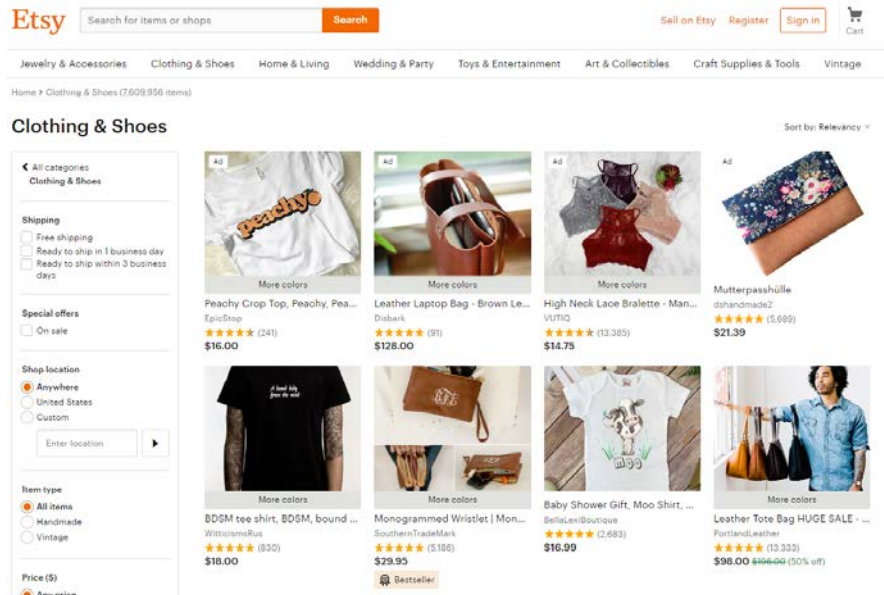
Etsy
Search for items or shops
Search
Sell on Etsy
Register
Sign in
Cart

Jewelry & Accessories
Clothing & Shoes
Home & Living
Wedding & Party
Toys & Entertainment
Art & Collectibles
Craft Supplies & Tools
Vintage

Home › Clothing & Shoes (7,609,956 items)

Clothing & Shoes

Sort by: Relevancy

‹ All categories
Clothing & Shoes

Shipping
Free shipping
Ready to ship in 1 business day
Ready to ship within 3 business days

Special offers
On sale

Shop location
Anywhere
United States
Custom
Enter location

Item type
All items
Handmade
Vintage

Price ($)
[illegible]

Ad
peachy
More colors
Peachy Crop Top, Peachy, Pea...
EpicStop
★★★★★ (241)
$16.00

Ad
More colors
Leather Laptop Bag - Brown Le...
Disbark
★★★★★ (91)
$128.00

Ad
More colors
High Neck Lace Bralette - Man...
VUTIQ
★★★★★ (13,385)
$14.75

Ad
Mutterpasshülle
dshandmade2
★★★★★ (5,689)
$21.39

More colors
BDSM tee shirt, BDSM, bound ...
WitticismsRus
★★★★★ (830)
$18.00

More colors
Monogrammed Wristlet | Mon...
SouthernTradeMark
★★★★★ (5,186)
$29.95
Bestseller

moo
Baby Shower Gift, Moo Shirt, ...
BellaLexiBoutique
★★★★★ (2,683)
$16.99

More colors
Leather Tote Bag HUGE SALE - ...
PortlandLeather
★★★★★ (13,333)
$98.00 $196.00 (50% off)